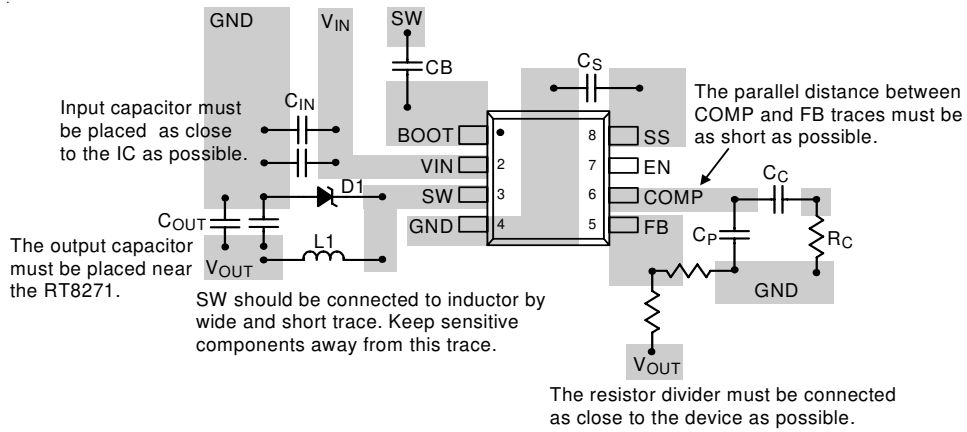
GND

$V_{IN}$

SW

CB

$C_S$

The parallel distance between COMP and FB traces must be as short as possible.

Input capacitor must be placed as close to the IC as possible.

$C_{IN}$

BOOT

8

SS

VIN

2

7

EN

D1

SW

3

6

COMP

$C_C$

$C_{OUT}$

GND

4

5

FB

$C_P$

$R_C$

The output capacitor must be placed near the RT8271.

$V_{OUT}$

L1

GND

SW should be connected to inductor by wide and short trace. Keep sensitive components away from this trace.

$V_{OUT}$

The resistor divider must be connected as close to the device as possible.